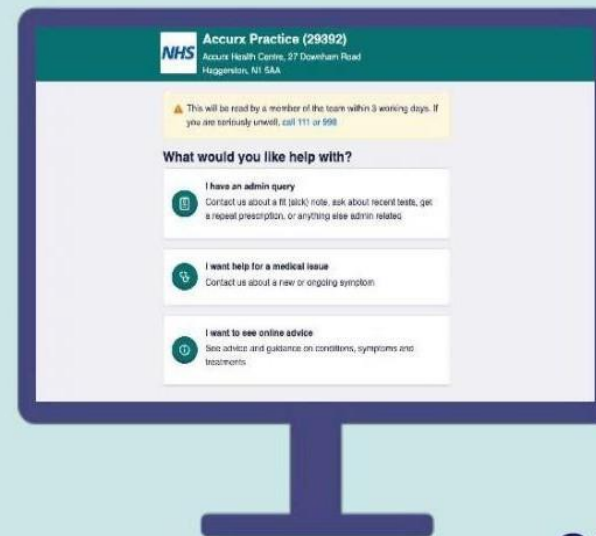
NHS

Accurx Practice (29392)

Accurx Health Centre, 27 Downham Road
Haggerston, N1 5AA

This will be read by a member of the team within 3 working days. If you are seriously unwell, call 111 or 999

What would you like help with?

I have an admin query
Contact us about a fit (sick) note, ask about recent tests, get a repeat prescription, or anything else admin related

I want help for a medical issue
Contact us about a new or ongoing symptom

I want to see online advice
See advice and guidance on conditions, symptoms and treatments